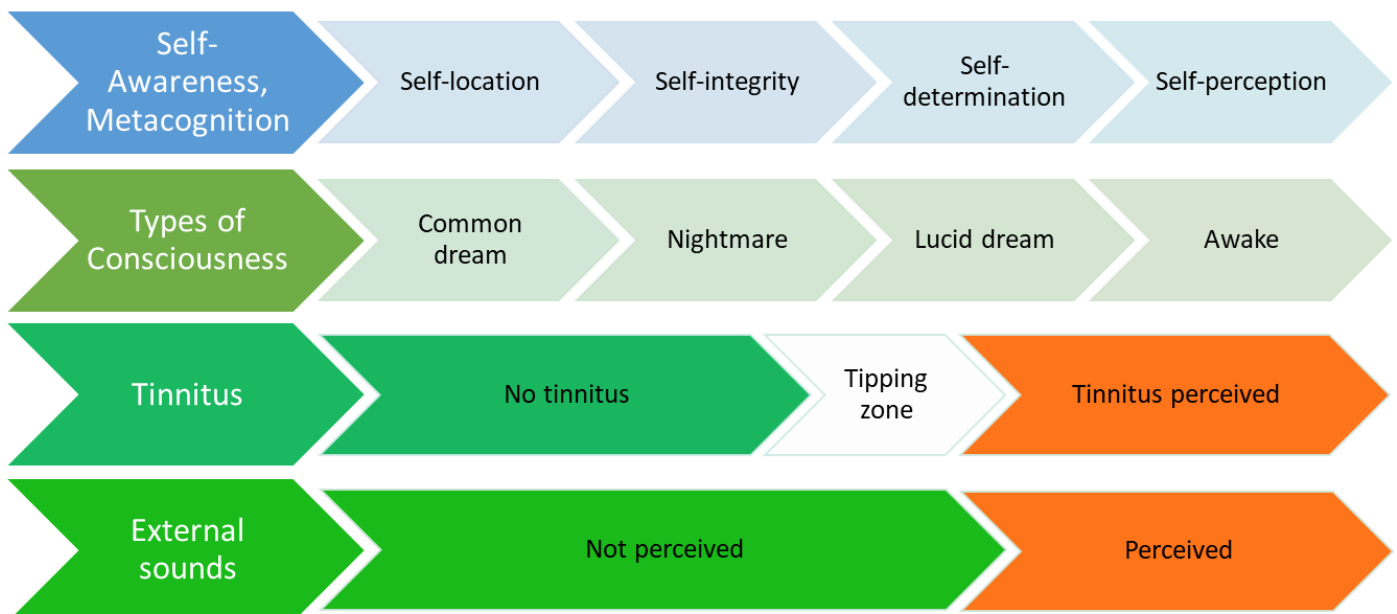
Self-Awareness, Metacognition

Self-location

Self-integrity

Self-determination

Self-perception

Types of Consciousness

Common dream

Nightmare

Lucid dream

Awake

Tinnitus

No tinnitus

Tipping zone

Tinnitus perceived

External sounds

Not perceived

Perceived